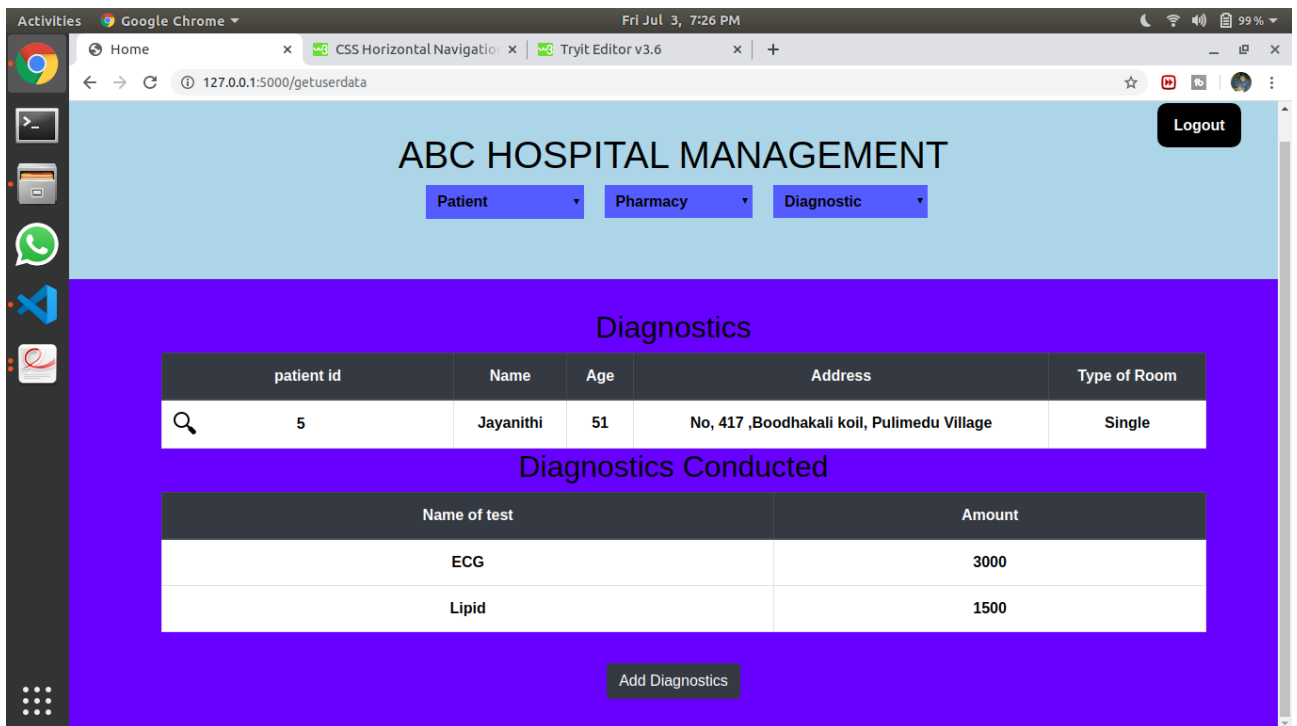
Activities Google Chrome ▾ Fri Jul 3, 7:26 PM 99 % ▾

Home × CSS Horizontal Navigatio × Tryit Editor v3.6 × +

127.0.0.1:5000/getuserdata

Logout

ABC HOSPITAL MANAGEMENT

Patient Pharmacy Diagnostic

Diagnostics

| patient id | Name | Age | Address | Type of Room |
|---|---|---|---|---|
| 5 | Jayanithi | 51 | No, 417 ,Boodhakali koil, Pulimedu Village | Single |

Diagnostics Conducted

| Name of test | Amount |
|---|---|
| ECG | 3000 |
| Lipid | 1500 |

Add Diagnostics